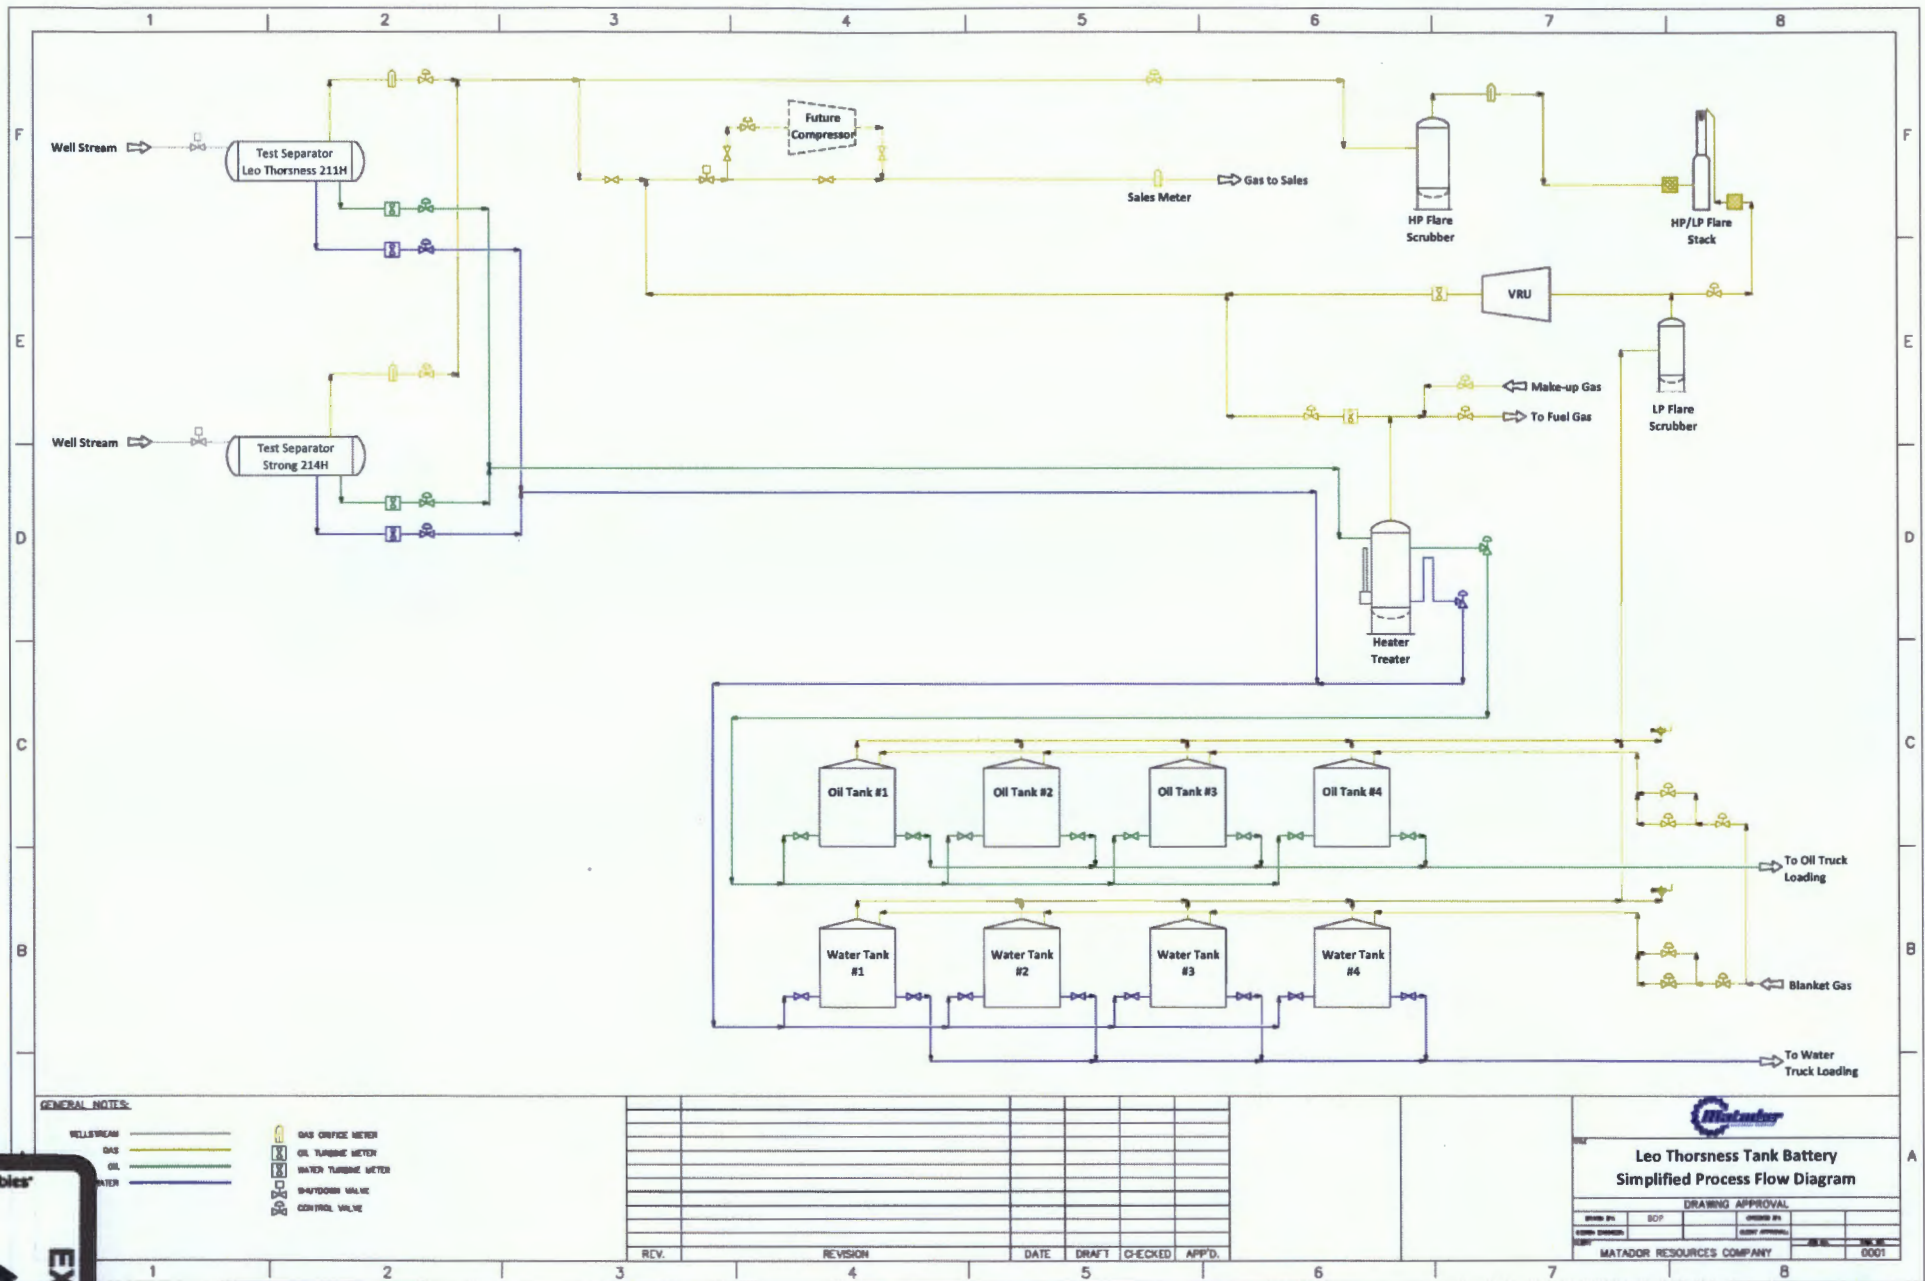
1 2 3 4 5 6 7 8

F

Well Stream

Test Separator
Leo Thorsness 211H

Future
Compressor

Sales Meter

Gas to Sales

HP Flare
Scrubber

HP/LP Flare
Stack

E

VRU

Make-up Gas

To Fuel Gas

LP Flare
Scrubber

Well Stream

Test Separator
Strong 214H

D

Heater
Treater

C

Oil Tank #1

Oil Tank #2

Oil Tank #3

Oil Tank #4

To Oil Truck
Loading

B

Water Tank
#1

Water Tank
#2

Water Tank
#3

Water Tank
#4

Blanket Gas

To Water
Truck Loading

GENERAL NOTES:

WELLSTREAM
GAS
OIL
WATER

GAS ORIFICE METER
OIL TURBINE METER
WATER TURBINE METER
SHUTDOWN VALVE
CONTROL VALVE

| REV. | REVISION | DATE | DRAFT | CHECKED | APP'D. |
|---|---|---|---|---|---|

Matador

Leo Thorsness Tank Battery
Simplified Process Flow Diagram

DRAWING APPROVAL

SDP

MATADOR RESOURCES COMPANY

0001

A

1 2 3 4 5 6 7 8